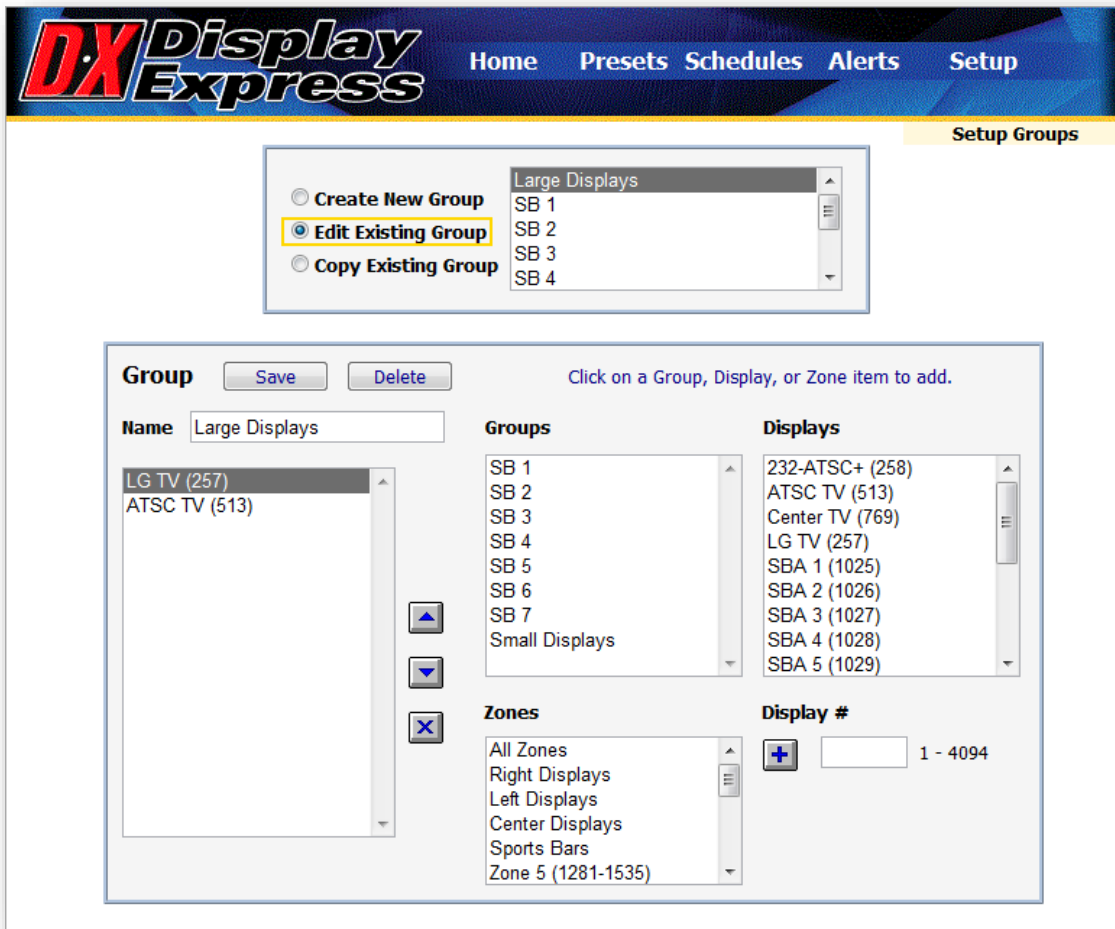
DX Display Express

Home Presets Schedules Alerts Setup

Setup Groups

Create New Group
Edit Existing Group
Copy Existing Group

Large Displays
SB 1
SB 2
SB 3
SB 4

Group Save Delete

Click on a Group, Display, or Zone item to add.

Name Large Displays

LG TV (257)
ATSC TV (513)

Groups
SB 1
SB 2
SB 3
SB 4
SB 5
SB 6
SB 7
Small Displays

Displays
232-ATSC+ (258)
ATSC TV (513)
Center TV (769)
LG TV (257)
SBA 1 (1025)
SBA 2 (1026)
SBA 3 (1027)
SBA 4 (1028)
SBA 5 (1029)

Zones
All Zones
Right Displays
Left Displays
Center Displays
Sports Bars
Zone 5 (1281-1535)

Display #
1 - 4094